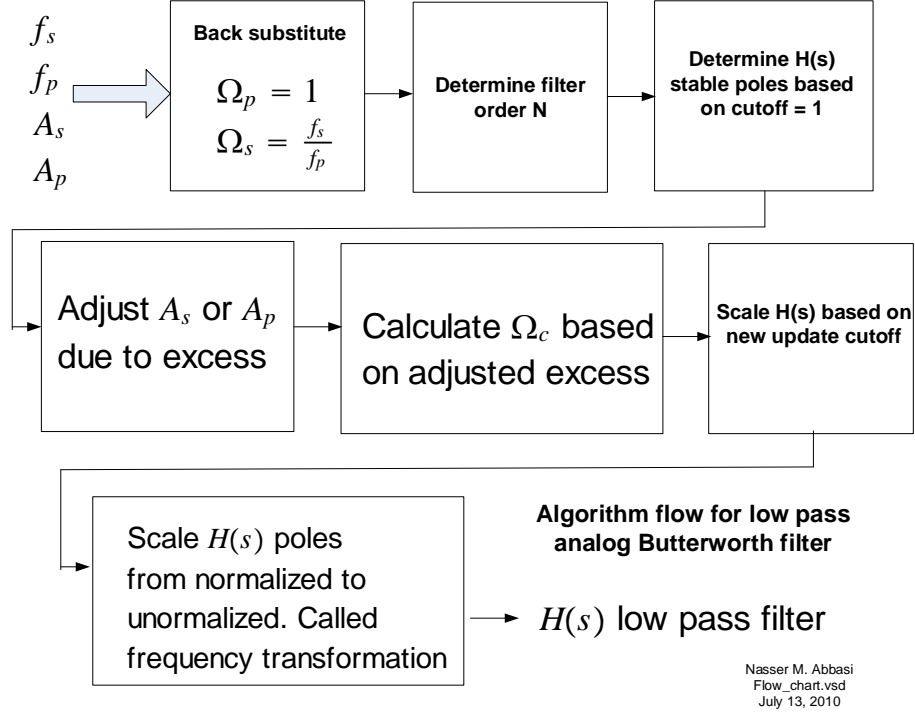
$f_s$
$f_p$
$A_s$
$A_p$

Back substitute
$\Omega_p = 1$
$\Omega_s = \frac{f_s}{f_p}$

Determine filter order N

Determine H(s) stable poles based on cutoff = 1

Adjust $A_s$ or $A_p$ due to excess

Calculate $\Omega_c$ based on adjusted excess

Scale H(s) based on new update cutoff

Scale $H(s)$ poles from normalized to unormalized. Called frequency transformation

$H(s)$ low pass filter

Algorithm flow for low pass analog Butterworth filter

Nasser M. Abbasi
Flow_chart.vsd
July 13, 2010